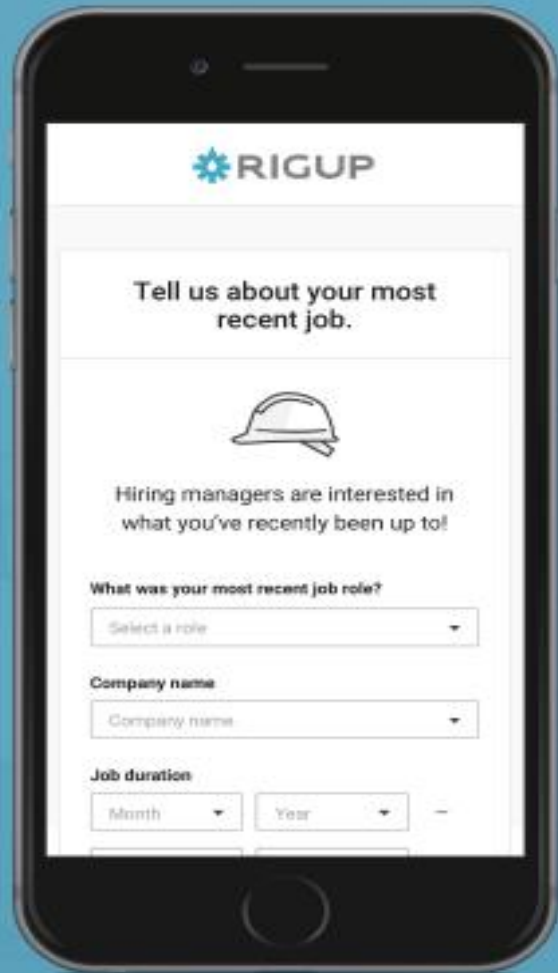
RIGUP

Tell us about your most recent job.

Hiring managers are interested in what you've recently been up to!

What was your most recent job role?

Select a role

Company name

Company name

Job duration

Month

Year

–